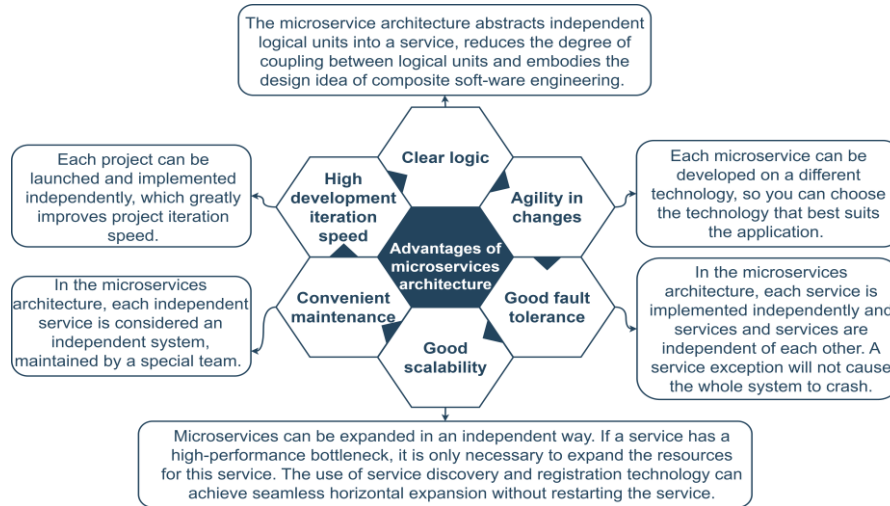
The microservice architecture abstracts independent logical units into a service, reduces the degree of coupling between logical units and embodies the design idea of composite soft-ware engineering.

Each project can be launched and implemented independently, which greatly improves project iteration speed.

Clear logic

High development iteration speed

Agility in changes

Each microservice can be developed on a different technology, so you can choose the technology that best suits the application.

Advantages of microservices architecture

In the microservices architecture, each independent service is considered an independent system, maintained by a special team.

Convenient maintenance

Good fault tolerance

In the microservices architecture, each service is implemented independently and services and services are independent of each other. A service exception will not cause the whole system to crash.

Good scalability

Microservices can be expanded in an independent way. If a service has a high-performance bottleneck, it is only necessary to expand the resources for this service. The use of service discovery and registration technology can achieve seamless horizontal expansion without restarting the service.